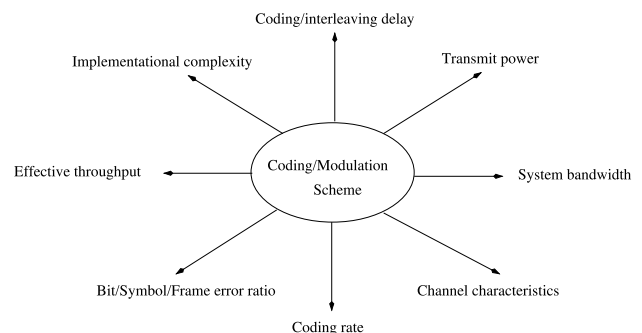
Coding/interleaving delay

Implementational complexity

Transmit power

Coding/Modulation Scheme

Effective throughput

System bandwidth

Bit/Symbol/Frame error ratio

Channel characteristics

Coding rate